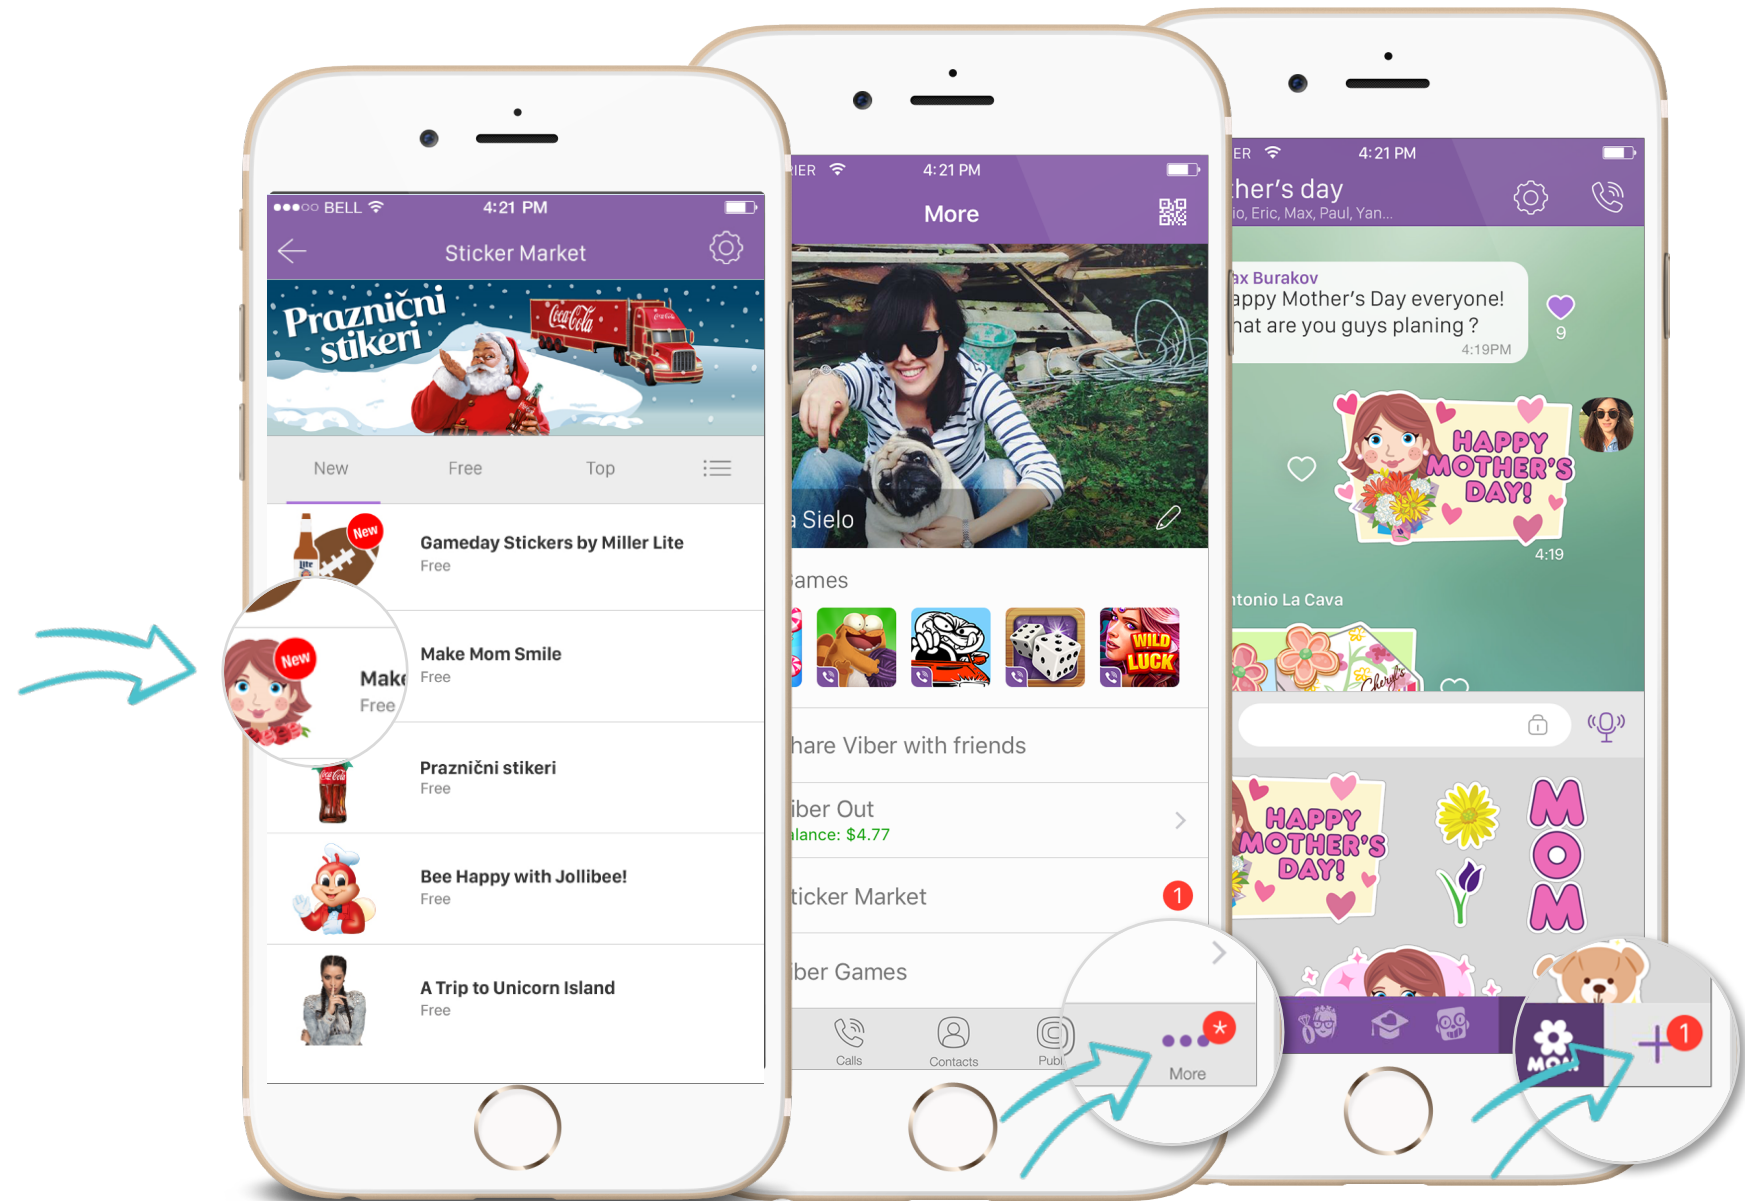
●●●○○ BELL 4:21 PM

Sticker Market

Praznični stikeri

New Free Top

New
Gameday Stickers by Miller Lite
Free

New
Make Mom Smile
Free

Make Mom Smile
Free

Praznični stikeri
Free

Bee Happy with Jollibee!
Free

A Trip to Unicorn Island
Free

IER 4:21 PM

More

a Sielo

ames

WILD LUCK

hare Viber with friends

iber Out
lance: $4.77

ticker Market 1

iber Games

Calls Contacts Publ More

ER 4:21 PM

ther's day
io, Eric, Max, Paul, Yan...

ax Burakov
appy Mother's Day everyone!
hat are you guys planing ?
4:19PM

9

HAPPY MOTHER'S DAY!
4:19

ntonio La Cava

HAPPY MOTHER'S DAY!

MOM

1